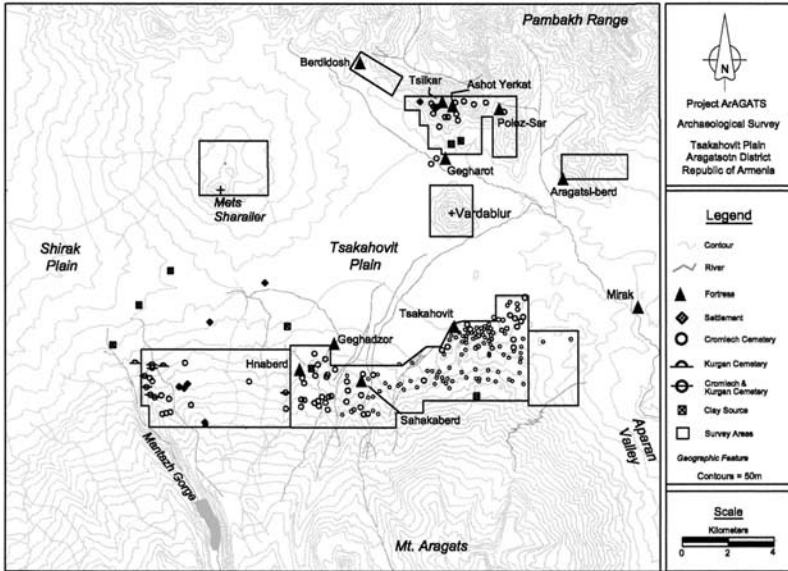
Pambakh Range

Berdidosh

Tsilkar

Ashot Yerkat

Poloz-Sar

Gegharot

Aragatsi-berd

Mets Sharailer

+Vardablur

Shirak Plain

Tsakahovit Plain

Mirak

Tsakahovit

Geghadzor

Hnaberd

Sahakaberd

Aparan Valley

Mantash Gorge

Mt. Aragats

N

Project ArAGATS
Archaeological Survey
Tsakahovit Plain
Aragatsotn District
Republic of Armenia

Legend

Contour

River

Fortress

Settlement

Cromlech Cemetery

Kurgan Cemetery

Cromlech & Kurgan Cemetery

Clay Source

Survey Areas

Geographic Feature

Contours = 50m

Scale

Kilometers

0 2 4